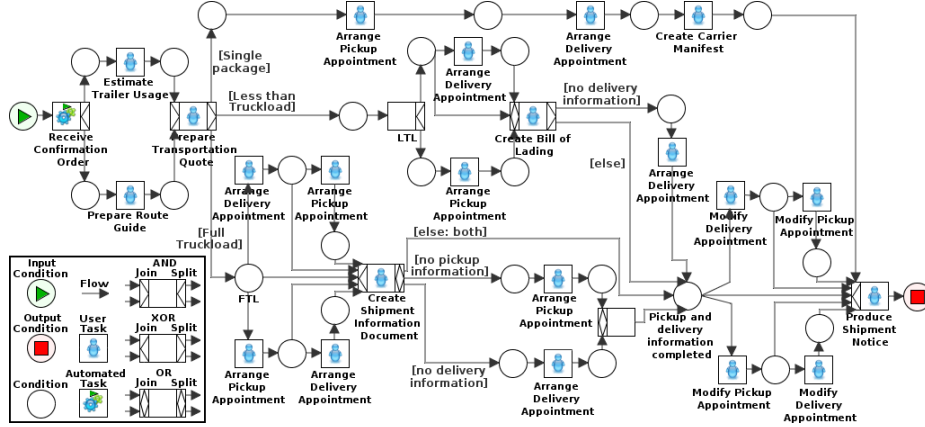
Arrange Pickup Appointment

Arrange Delivery Appointment

Create Carrier Manifest

[Single package]

Estimate Trailer Usage

Arrange Delivery Appointment

[no delivery information]

Receive Confirmation Order

[Less than Truckload]

LTL

Prepare Transportation Quote

Create Bill of Lading

[else]

Arrange Delivery Appointment

Prepare Route Guide

Arrange Pickup Appointment

Arrange Delivery Appointment

Arrange Pickup Appointment

Modify Delivery Appointment

Modify Pickup Appointment

[Full Truckload]

[else: both]

Input Condition

Flow

AND Join Split

[no pickup information]

FTL

Create Shipment Information Document

Arrange Pickup Appointment

Output Condition

User Task

XOR Join Split

Pickup and delivery information completed

Produce Shipment Notice

Condition

Automated Task

OR Join Split

Arrange Pickup Appointment

Arrange Delivery Appointment

[no delivery information]

Arrange Delivery Appointment

Modify Pickup Appointment

Modify Delivery Appointment